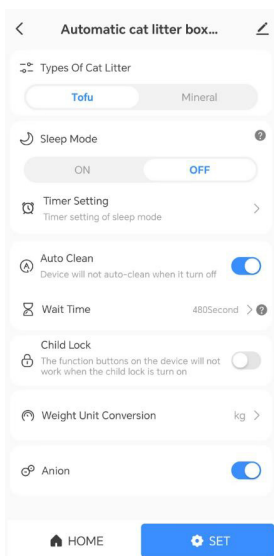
Automatic cat litter box...

Types Of Cat Litter

Tofu
Mineral

Sleep Mode

ON
OFF

Timer Setting
Timer setting of sleep mode

Auto Clean
Device will not auto-clean when it turn off

Wait Time
480Second

Child Lock
The function buttons on the device will not work when the child lock is turn on

Weight Unit Conversion
kg

Anion

HOME
SET